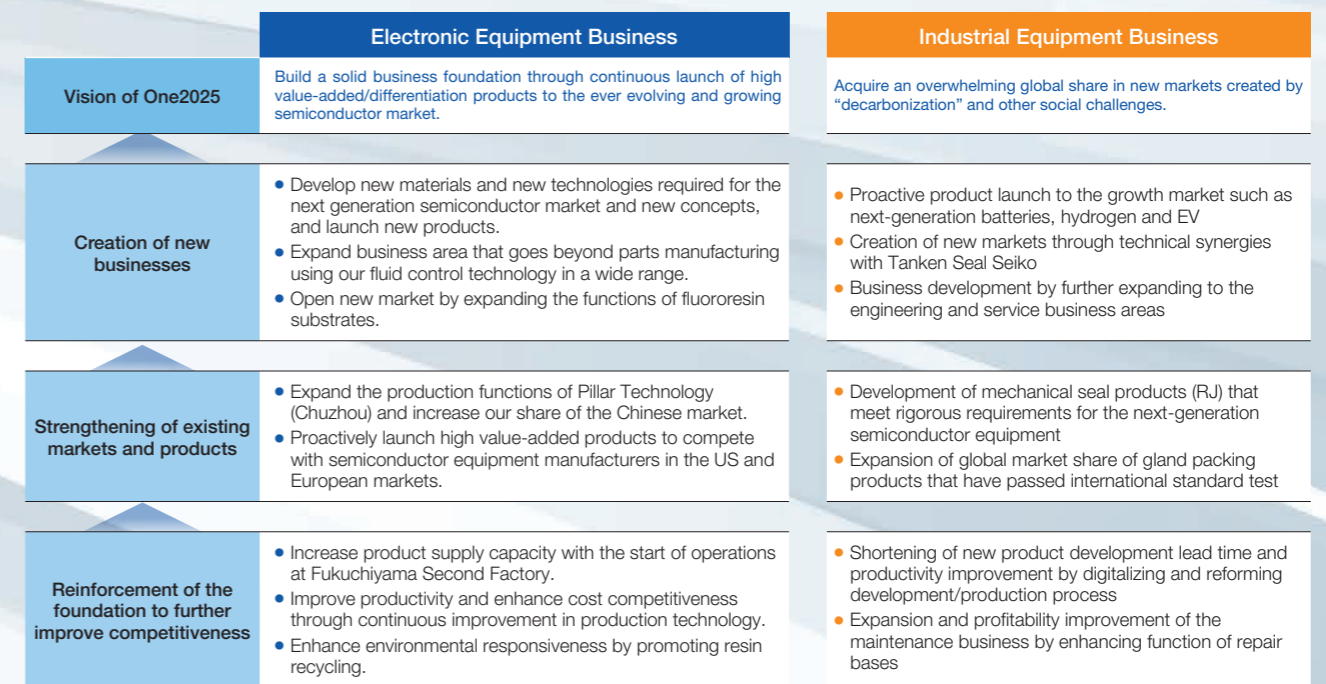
| | Electronic Equipment Business | Industrial Equipment Business |
|---|---|---|
| Vision of One2025 | Build a solid business foundation through continuous launch of high value-added/differentiation products to the ever evolving and growing semiconductor market. | Acquire an overwhelming global share in new markets created by "decarbonization" and other social challenges. |
| Creation of new businesses | • Develop new materials and new technologies required for the next generation semiconductor market and new concepts, and launch new products. • Expand business area that goes beyond parts manufacturing using our fluid control technology in a wide range. • Open new market by expanding the functions of fluororesin substrates. | • Proactive product launch to the growth market such as next-generation batteries, hydrogen and EV • Creation of new markets through technical synergies with Tanken Seal Seiko • Business development by further expanding to the engineering and service business areas |
| Strengthening of existing markets and products | • Expand the production functions of Pillar Technology (Chuzhou) and increase our share of the Chinese market. • Proactively launch high value-added products to compete with semiconductor equipment manufacturers in the US and European markets. | • Development of mechanical seal products (RJ) that meet rigorous requirements for the next-generation semiconductor equipment • Expansion of global market share of gland packing products that have passed international standard test |
| Reinforcement of the foundation to further improve competitiveness | • Increase product supply capacity with the start of operations at Fukuchiyama Second Factory. • Improve productivity and enhance cost competitiveness through continuous improvement in production technology. • Enhance environmental responsiveness by promoting resin recycling. | • Shortening of new product development lead time and productivity improvement by digitalizing and reforming development/production process • Expansion and profitability improvement of the maintenance business by enhancing function of repair bases |